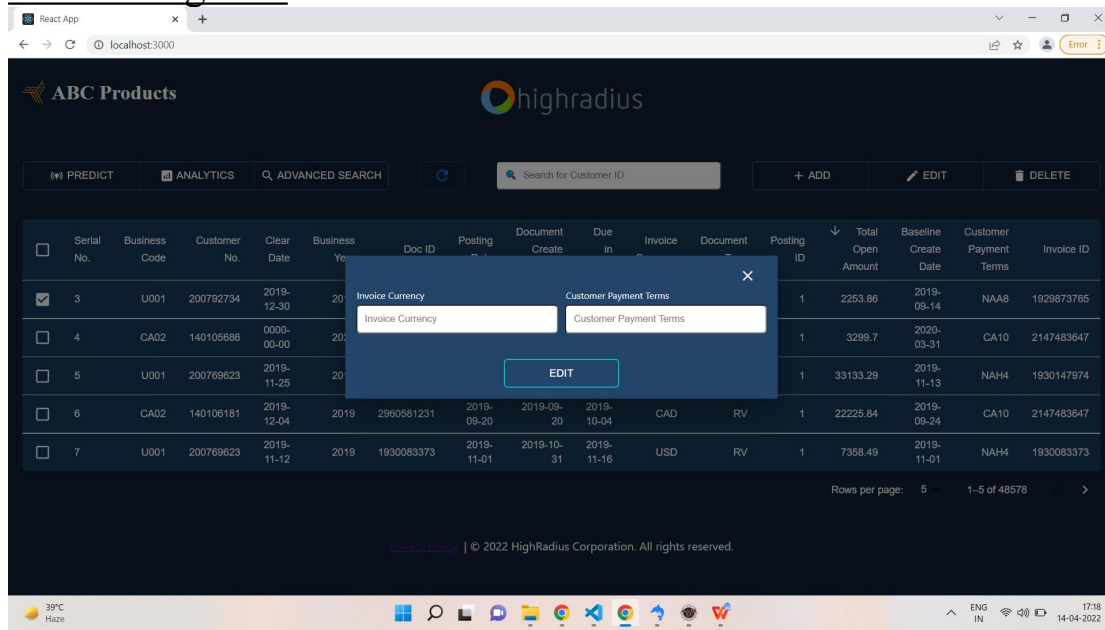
React App × +

localhost:3000

Error

ABC Products

highradius

PREDICT | ANALYTICS | ADVANCED SEARCH | Search for Customer ID | + ADD | EDIT | DELETE

| | Serial No. | Business Code | Customer No. | Clear Date | Business Ye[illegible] | Doc ID | Posting D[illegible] | Document Create | Due in | Invoice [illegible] | Document T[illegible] | Posting ID | Total Open Amount | Baseline Create Date | Customer Payment Terms | Invoice ID |
|---|---|---|---|---|---|---|---|---|---|---|---|---|---|---|---|---|
| ☑ | 3 | U001 | 200792734 | 2019-12-30 | 20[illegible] | | | | | | | 1 | 2253.86 | 2019-09-14 | NAA8 | 1929873765 |
| ☐ | 4 | CA02 | 140105686 | 0000-00-00 | 20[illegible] | | | | | | | 1 | 3299.7 | 2020-03-31 | CA10 | 2147483647 |
| ☐ | 5 | U001 | 200769623 | 2019-11-25 | 20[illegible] | | | | | | | 1 | 33133.29 | 2019-11-13 | NAH4 | 1930147974 |
| ☐ | 6 | CA02 | 140106181 | 2019-12-04 | 2019 | 2960581231 | 2019-09-20 | 2019-09-20 | 2019-10-04 | CAD | RV | 1 | 22225.84 | 2019-09-24 | CA10 | 2147483647 |
| ☐ | 7 | U001 | 200769623 | 2019-11-12 | 2019 | 1930083373 | 2019-11-01 | 2019-10-31 | 2019-11-16 | USD | RV | 1 | 7358.49 | 2019-11-01 | NAH4 | 1930083373 |

×

Invoice Currency
Invoice Currency

Customer Payment Terms
Customer Payment Terms

EDIT

Rows per page: 5 1–5 of 48578

Privacy Policy | © 2022 HighRadius Corporation. All rights reserved.

39°C
Haze

ENG IN 17:18 14-04-2022